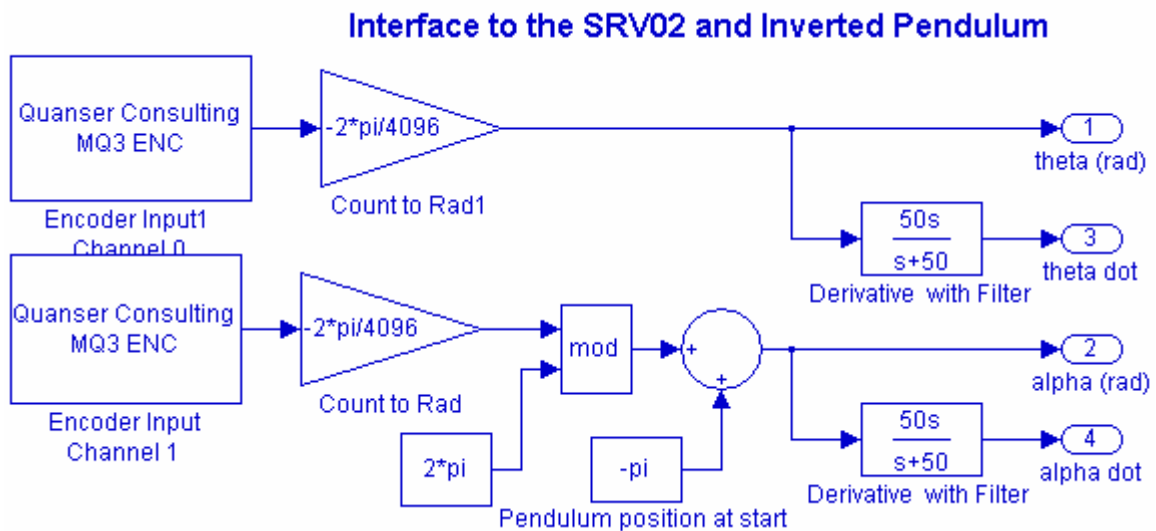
Interface to the SRV02 and Inverted Pendulum

Quanser Consulting MQ3 ENC

Encoder Input1 Channel 0

-2*pi/4096

Count to Rad1

1

theta (rad)

$\frac{50s}{s+50}$

Derivative with Filter

3

theta dot

Quanser Consulting MQ3 ENC

Encoder Input Channel 1

-2*pi/4096

Count to Rad

mod

2*pi

+

+

-pi

Pendulum position at start

2

alpha (rad)

$\frac{50s}{s+50}$

Derivative with Filter

4

alpha dot